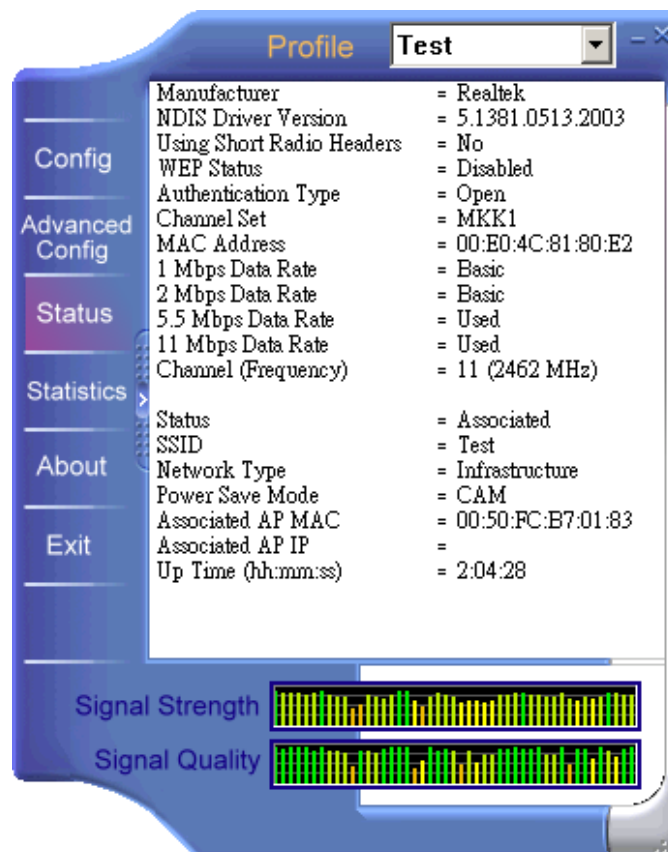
Profile Test

Config
Advanced Config
Status
Statistics
About
Exit

| | |
|---|---|
| Manufacturer | = Realtek |
| NDIS Driver Version | = 5.1381.0513.2003 |
| Using Short Radio Headers | = No |
| WEP Status | = Disabled |
| Authentication Type | = Open |
| Channel Set | = MKK1 |
| MAC Address | = 00:E0:4C:81:80:E2 |
| 1 Mbps Data Rate | = Basic |
| 2 Mbps Data Rate | = Basic |
| 5.5 Mbps Data Rate | = Used |
| 11 Mbps Data Rate | = Used |
| Channel (Frequency) | = 11 (2462 MHz) |
| Status | = Associated |
| SSID | = Test |
| Network Type | = Infrastructure |
| Power Save Mode | = CAM |
| Associated AP MAC | = 00:50:FC:B7:01:83 |
| Associated AP IP | = |
| Up Time (hh:mm:ss) | = 2:04:28 |

Signal Strength
Signal Quality